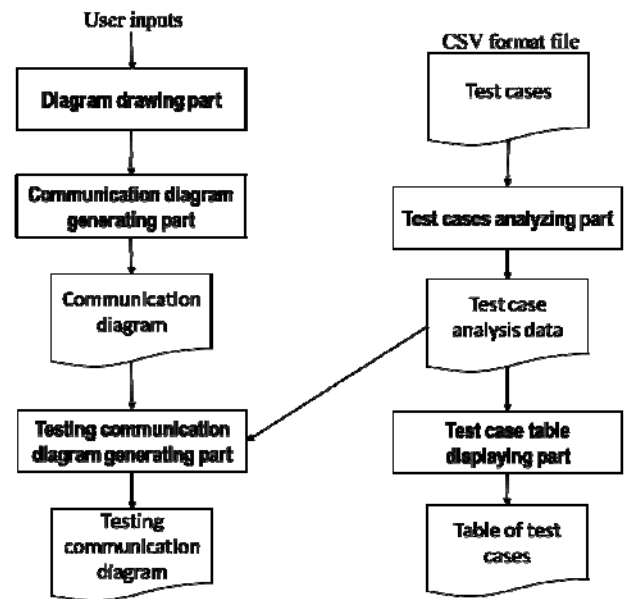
User inputs

Diagram drawing part

Communication diagram generating part

Communication diagram

Testing communication diagram generating part

Testing communication diagram

CSV format file

Test cases

Test cases analyzing part

Test case analysis data

Test case table displaying part

Table of test cases